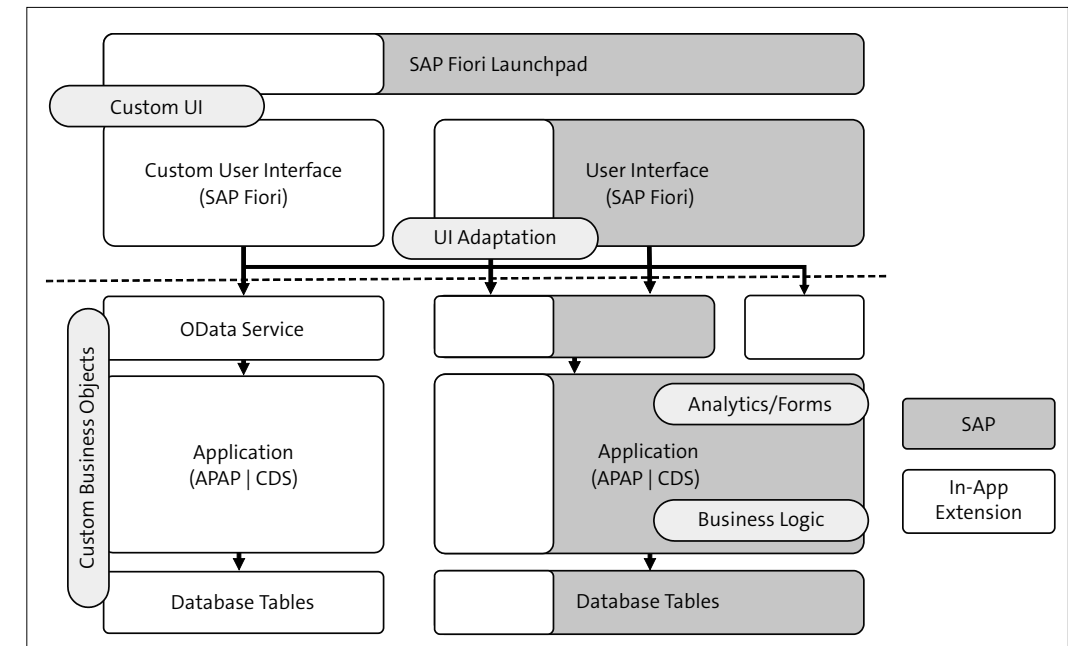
SAP Fiori Launchpad

Custom UI

Custom User Interface (SAP Fiori)

User Interface (SAP Fiori)

UI Adaptation

Custom Business Objects

OData Service

Application (APAP | CDS)

Database Tables

Analytics/Forms

Application (APAP | CDS)

Business Logic

Database Tables

SAP

In-App Extension